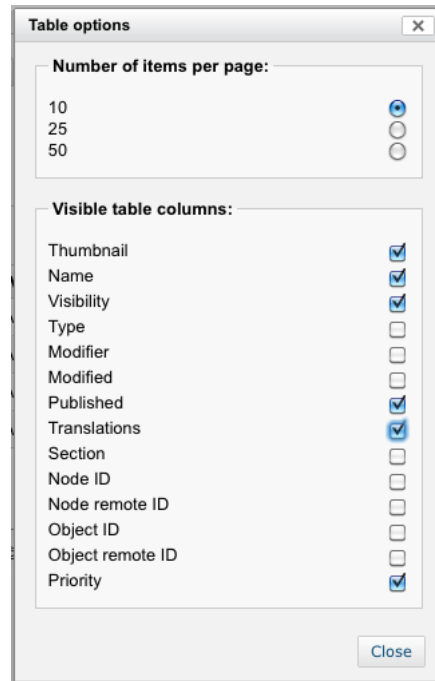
Table options

X

Number of items per page:

10
25
50

Visible table columns:

Thumbnail
Name
Visibility
Type
Modifier
Modified
Published
Translations
Section
Node ID
Node remote ID
Object ID
Object remote ID
Priority

Close